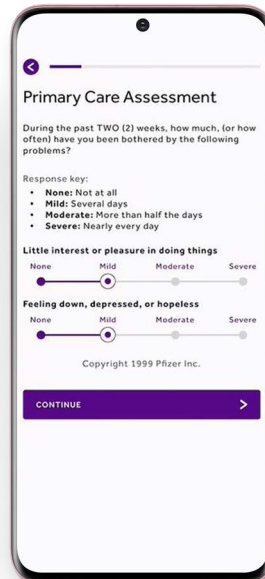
Primary Care Assessment

During the past TWO (2) weeks, how much, (or how often) have you been bothered by the following problems?

Response key:

- **None:** Not at all
- **Mild:** Several days
- **Moderate:** More than half the days
- **Severe:** Nearly every day

Little interest or pleasure in doing things

None Mild Moderate Severe

Feeling down, depressed, or hopeless

None Mild Moderate Severe

Copyright 1999 Pfizer Inc.

CONTINUE